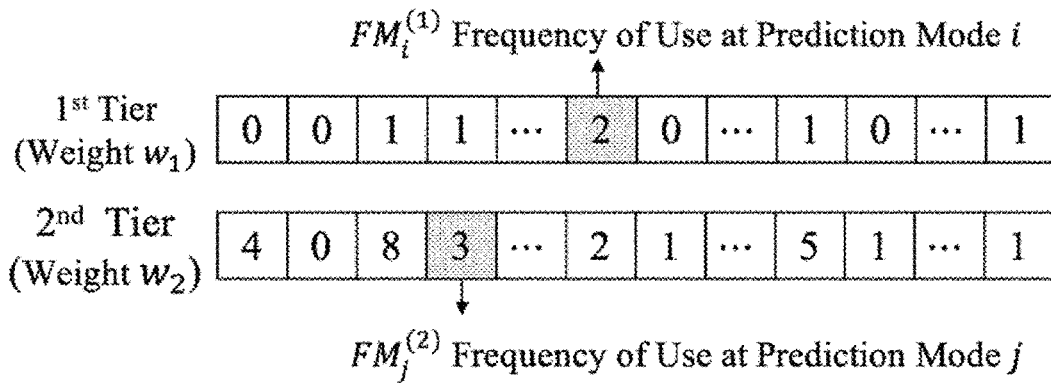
$FM_i^{(1)}$ Frequency of Use at Prediction Mode $i$

1st Tier (Weight $w_1$)

| 0 | 0 | 1 | 1 | ··· | 2 | 0 | ··· | 1 | 0 | ··· | 1 |
|---|---|---|---|---|---|---|---|---|---|---|---|

2nd Tier (Weight $w_2$)

| 4 | 0 | 8 | 3 | ··· | 2 | 1 | ··· | 5 | 1 | ··· | 1 |
|---|---|---|---|---|---|---|---|---|---|---|---|

$FM_j^{(2)}$ Frequency of Use at Prediction Mode $j$